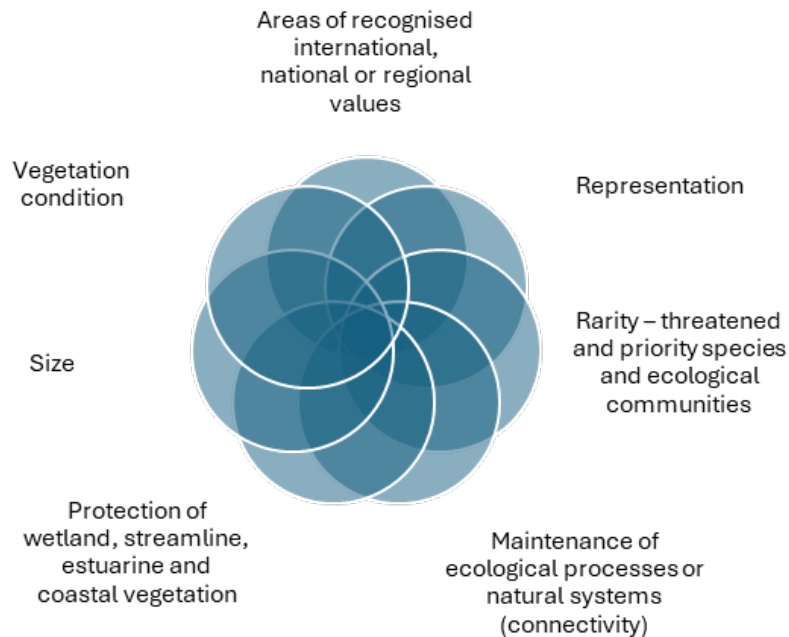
Areas of recognised international, national or regional values

Representation

Rarity – threatened and priority species and ecological communities

Maintenance of ecological processes or natural systems (connectivity)

Protection of wetland, streamline, estuarine and coastal vegetation

Size

Vegetation condition